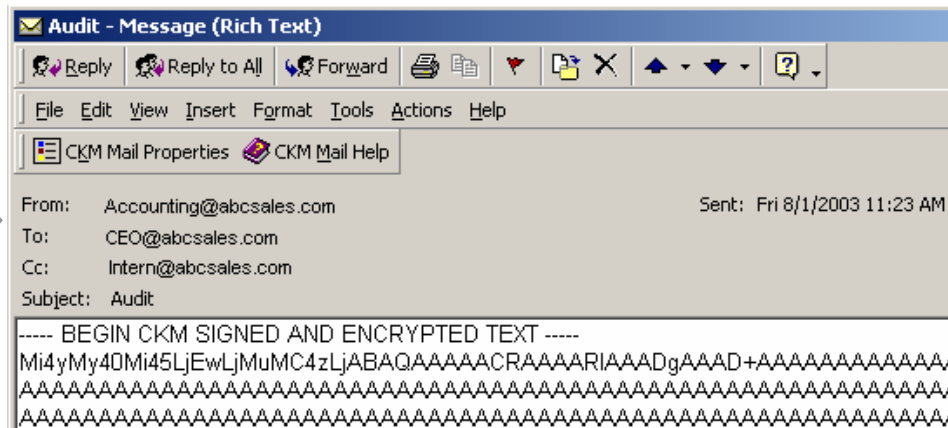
Audit - Message (Rich Text)

Reply | Reply to All | Forward

File Edit View Insert Format Tools Actions Help

CKM Mail Properties CKM Mail Help

From: Accounting@abcsales.com
Sent: Fri 8/1/2003 11:23 AM
To: CEO@abcsales.com
Cc: Intern@abcsales.com
Subject: Audit

----- BEGIN CKM SIGNED AND ENCRYPTED TEXT -----
Mi4yMy40Mi45LjEwLjMuMC4zLjABAQAAAAACRAAAARIAAADgAAAD+AAAAAAAAAAAAA
AAAAAAAAAAAAAAAAAAAAAAAAAAAAAAAAAAAAAAAAAAAAAAAAAAAAAAAAAAAAAAAAAAA
AAAAAAAAAAAAAAAAAAAAAAAAAAAAAAAAAAAAAAAAAAAAAAAAAAAAAAAAAAAAAAAAAAA